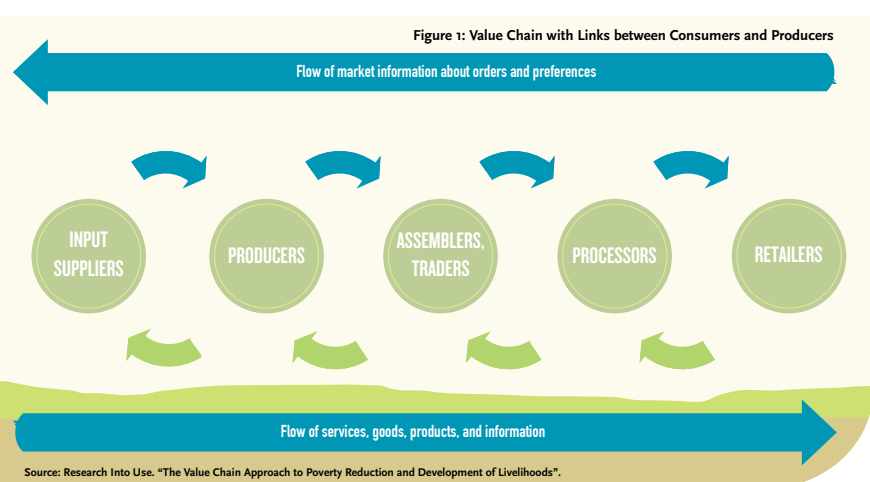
Figure 1: Value Chain with Links between Consumers and Producers

Flow of market information about orders and preferences

INPUT SUPPLIERS

PRODUCERS

ASSEMBLERS, TRADERS

PROCESSORS

RETAILERS

Flow of services, goods, products, and information

Source: Research Into Use. "The Value Chain Approach to Poverty Reduction and Development of Livelihoods".